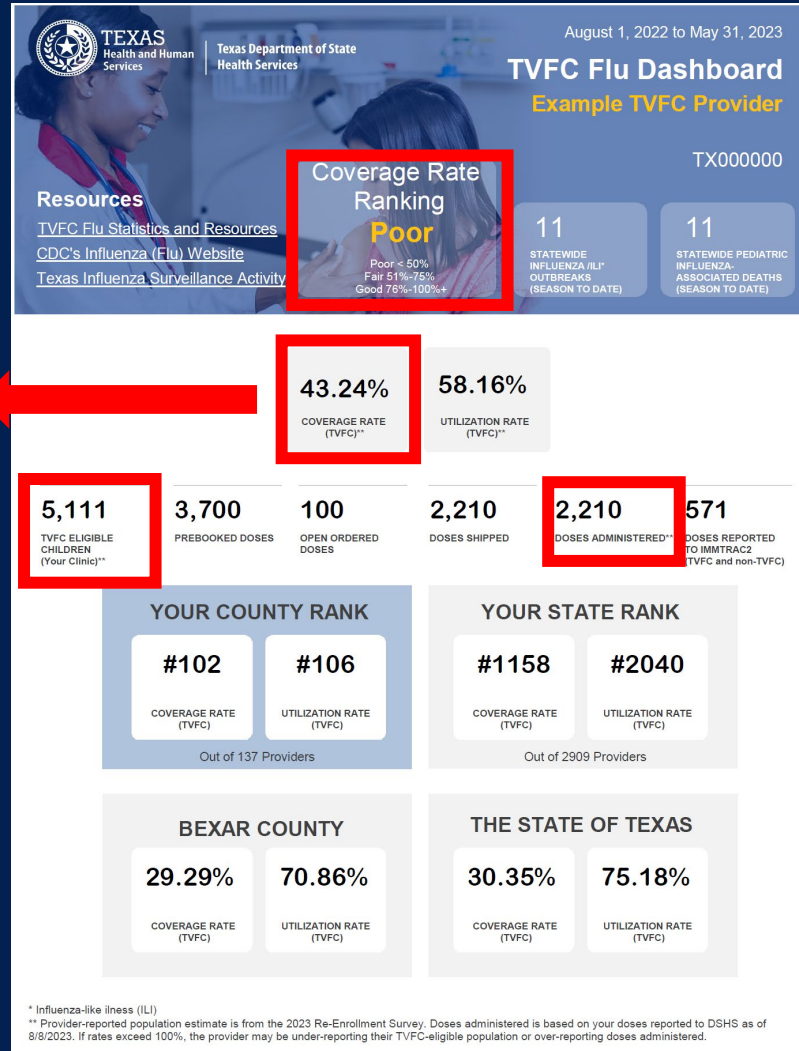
TEXAS
Health and Human Services

Texas Department of State Health Services

August 1, 2022 to May 31, 2023

TVFC Flu Dashboard

Example TVFC Provider

TX000000

Resources

TVFC Flu Statistics and Resources

CDC's Influenza (Flu) Website

Texas Influenza Surveillance Activity

Coverage Rate Ranking

Poor

Poor < 50%
Fair 51%-75%
Good 76%-100%+

11

STATEWIDE INFLUENZA /ILI* OUTBREAKS (SEASON TO DATE)

11

STATEWIDE PEDIATRIC INFLUENZA-ASSOCIATED DEATHS (SEASON TO DATE)

43.24%

COVERAGE RATE (TVFC)**

58.16%

UTILIZATION RATE (TVFC)**

5,111

TVFC ELIGIBLE CHILDREN (Your Clinic)**

3,700

PREBOOKED DOSES

100

OPEN ORDERED DOSES

2,210

DOSES SHIPPED

2,210

DOSES ADMINISTERED**

571

DOSES REPORTED TO IMMTRAC2 (TVFC and non-TVFC)

YOUR COUNTY RANK

#102

COVERAGE RATE (TVFC)

#106

UTILIZATION RATE (TVFC)

Out of 137 Providers

YOUR STATE RANK

#1158

COVERAGE RATE (TVFC)

#2040

UTILIZATION RATE (TVFC)

Out of 2909 Providers

BEXAR COUNTY

29.29%

COVERAGE RATE (TVFC)

70.86%

UTILIZATION RATE (TVFC)

THE STATE OF TEXAS

30.35%

COVERAGE RATE (TVFC)

75.18%

UTILIZATION RATE (TVFC)

* Influenza-like ilness (ILI)
** Provider-reported population estimate is from the 2023 Re-Enrollment Survey. Doses administered is based on your doses reported to DSHS as of 8/8/2023. If rates exceed 100%, the provider may be under-reporting their TVFC-eligible population or over-reporting doses administered.